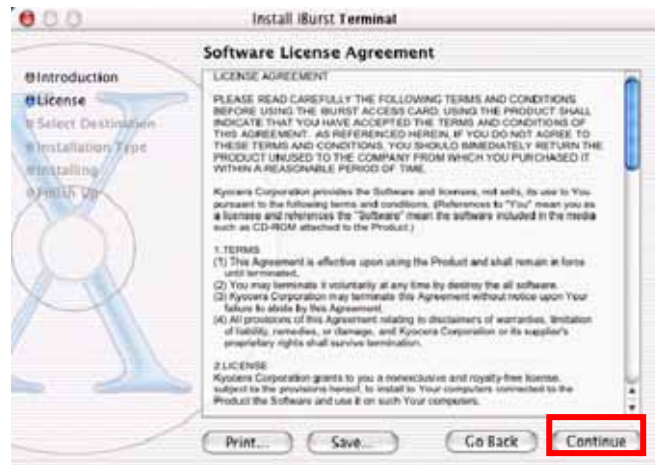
Install IBurst Terminal

Software License Agreement

Introduction
License
Select Destination
Installation Type
Installing
Finish Up

LICENSE AGREEMENT

PLEASE READ CAREFULLY THE FOLLOWING TERMS AND CONDITIONS BEFORE USING THE IBURST ACCESS CARD. USING THE PRODUCT SHALL INDICATE THAT YOU HAVE ACCEPTED THE TERMS AND CONDITIONS OF THIS AGREEMENT. AS REFERENCED HEREIN, IF YOU DO NOT AGREE TO THESE TERMS AND CONDITIONS, YOU SHOULD IMMEDIATELY RETURN THE PRODUCT UNUSED TO THE COMPANY FROM WHICH YOU PURCHASED IT WITHIN A REASONABLE PERIOD OF TIME.

Kyocera Corporation provides the Software and licenses, not sells, its use to You pursuant to the following terms and conditions. (References to "You" mean you as a licensee and references the "Software" mean the software included in the media such as CD-ROM attached to the Product.)

1.TERMS
(1) This Agreement is effective upon using the Product and shall remain in force until terminated.
(2) You may terminate it voluntarily at any time by destroy the all software.
(3) Kyocera Corporation may terminate this Agreement without notice upon Your failure to abide by this Agreement.
(4) All provisions of this Agreement relating to disclaimers of warranties, limitation of liability, remedies, or damage, and Kyocera Corporation or its supplier's proprietary rights shall survive termination.

2.LICENSE
Kyocera Corporation grants to you a nonexclusive and royalty-free license, subject to the provisions hereof, to install to Your computers connected to the Product the Software and use it on such Your computers.

Print...
Save...
Go Back
Continue